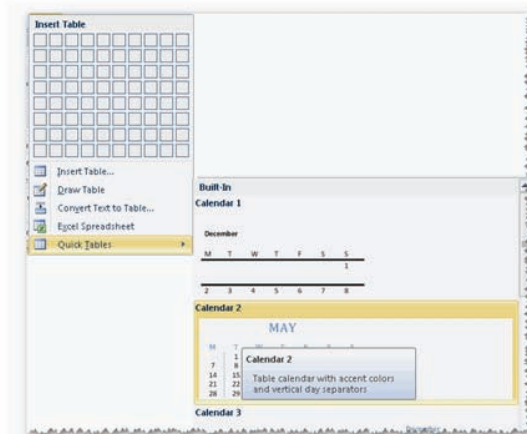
Insert Table

Insert Table...
Draw Table
Convert Text to Table...
Excel Spreadsheet
Quick Tables

Built-In
Calendar 1
December
| M | T | W | T | F | S | S |
|---|---|---|---|---|---|---|
| | | | | | | 1 |
| 2 | 3 | 4 | 5 | 6 | 7 | 8 |

Calendar 2
MAY
M T
1
7 8
14 15
21 22
28 29

Calendar 2
Table calendar with accent colors and vertical day separators

Calendar 3